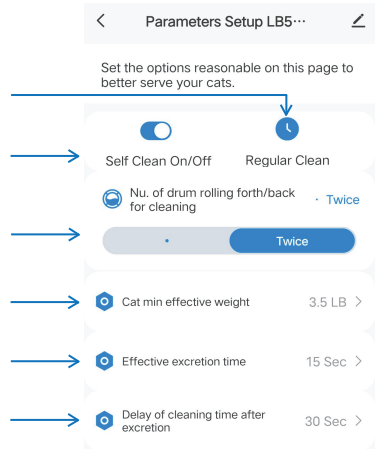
<

Parameters Setup LB5···

Set the options reasonable on this page to better serve your cats.

Self Clean On/Off

Regular Clean

Nu. of drum rolling forth/back for cleaning

· Twice

·

Twice

Cat min effective weight

3.5 LB >

Effective excretion time

15 Sec >

Delay of cleaning time after excretion

30 Sec >